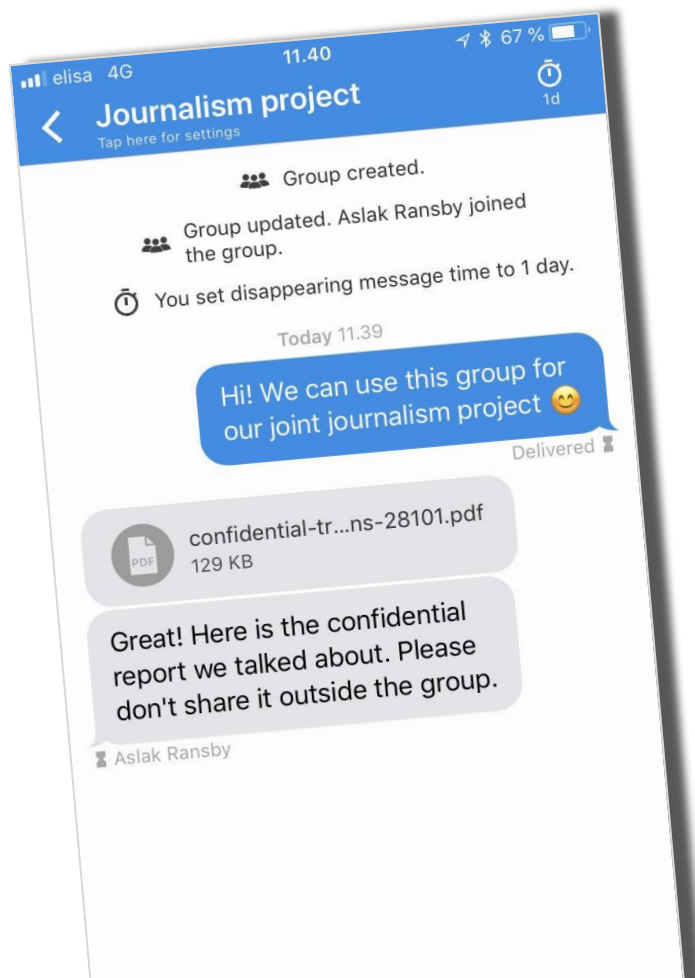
elisa 4G
11.40
67 %

<
Journalism project
Tap here for settings
1d

Group created.

Group updated. Aslak Ransby joined the group.

You set disappearing message time to 1 day.

Today 11.39

Hi! We can use this group for our joint journalism project 😊

Delivered

PDF
confidential-tr...ns-28101.pdf
129 KB

Great! Here is the confidential report we talked about. Please don't share it outside the group.

Aslak Ransby